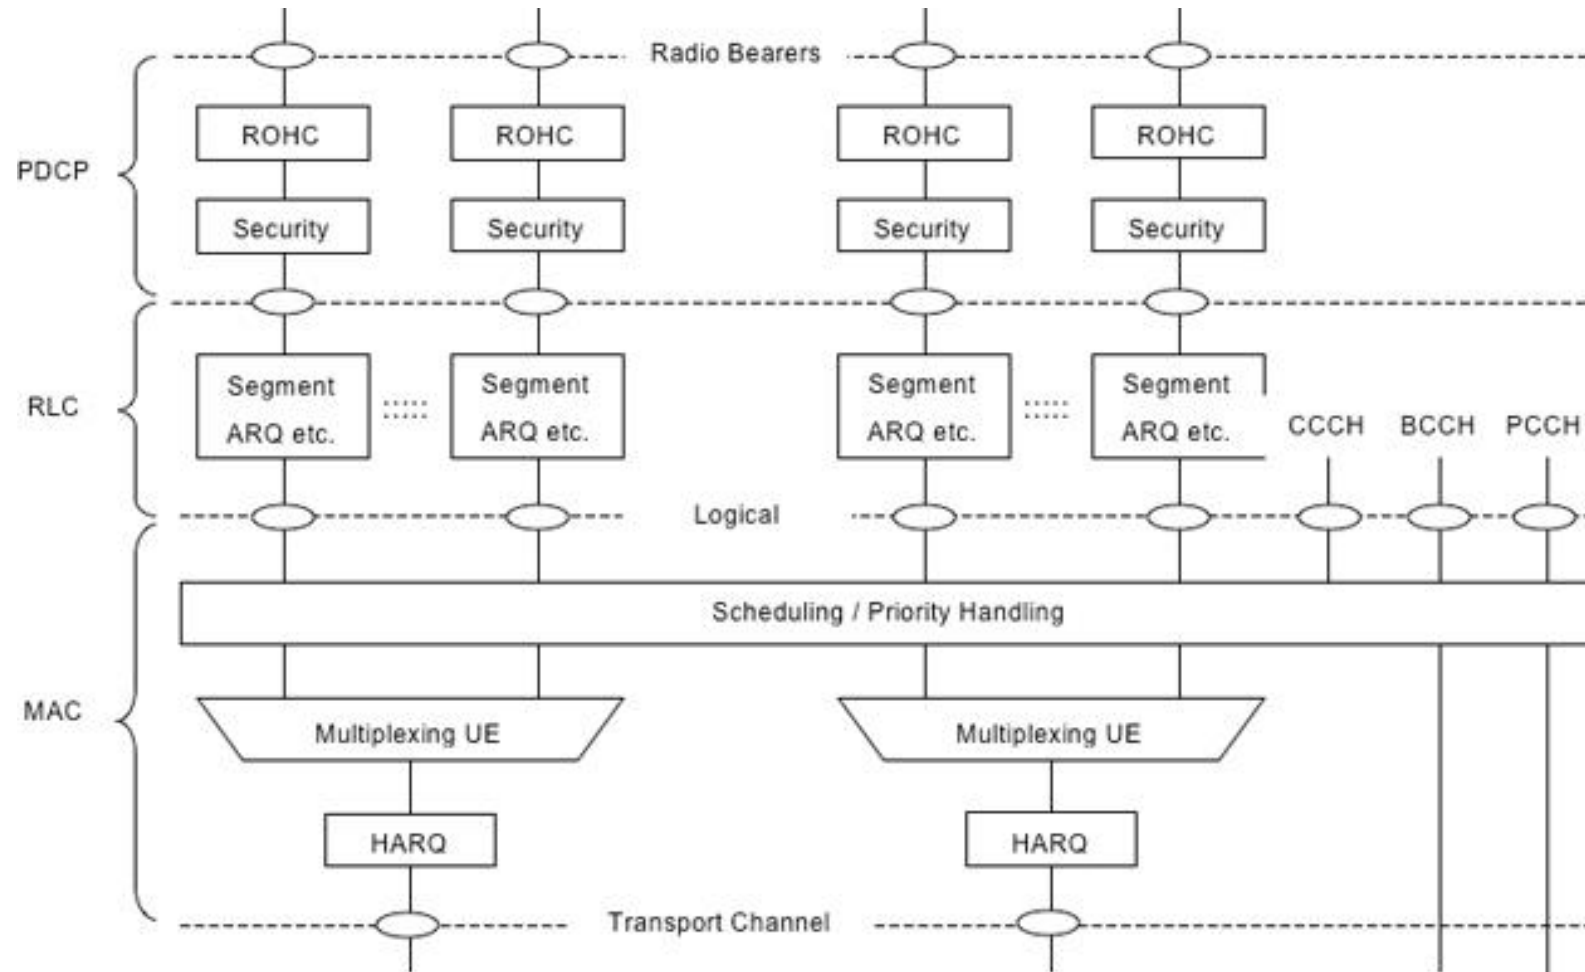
Radio Bearers

PDCP

ROHC

ROHC

ROHC

ROHC

Security

Security

Security

Security

RLC

Segment ARQ etc.

.....

Segment ARQ etc.

Segment ARQ etc.

.....

Segment ARQ etc.

CCCH

BCCH

PCCH

Logical

MAC

Scheduling / Priority Handling

Multiplexing UE

Multiplexing UE

HARQ

HARQ

Transport Channel